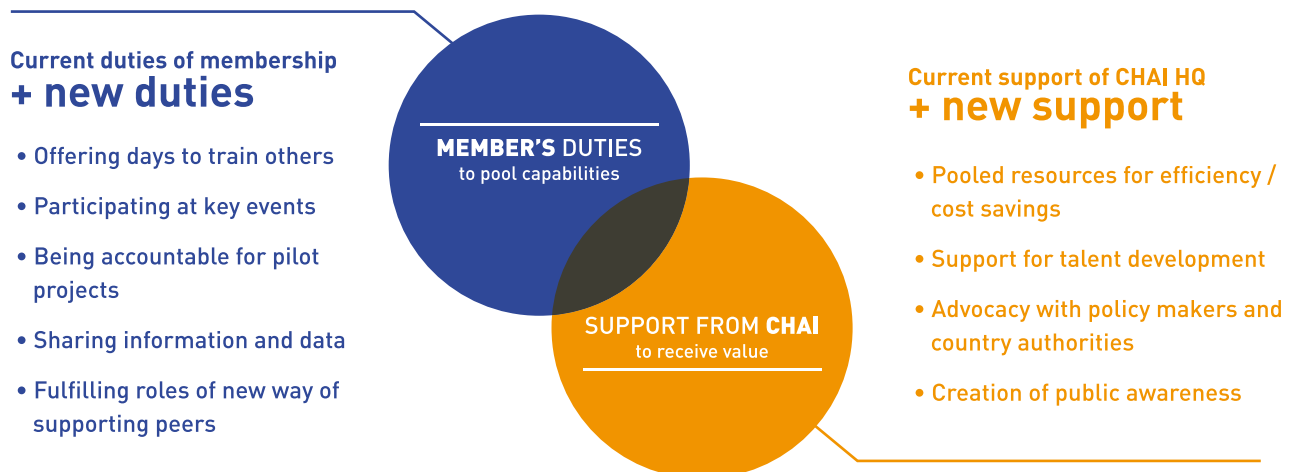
Current duties of membership
+ new duties

• Offering days to train others
• Participating at key events
• Being accountable for pilot projects
• Sharing information and data
• Fulfilling roles of new way of supporting peers

MEMBER'S DUTIES
to pool capabilities

SUPPORT FROM CHAI
to receive value

Current support of CHAI HQ
+ new support

• Pooled resources for efficiency / cost savings
• Support for talent development
• Advocacy with policy makers and country authorities
• Creation of public awareness